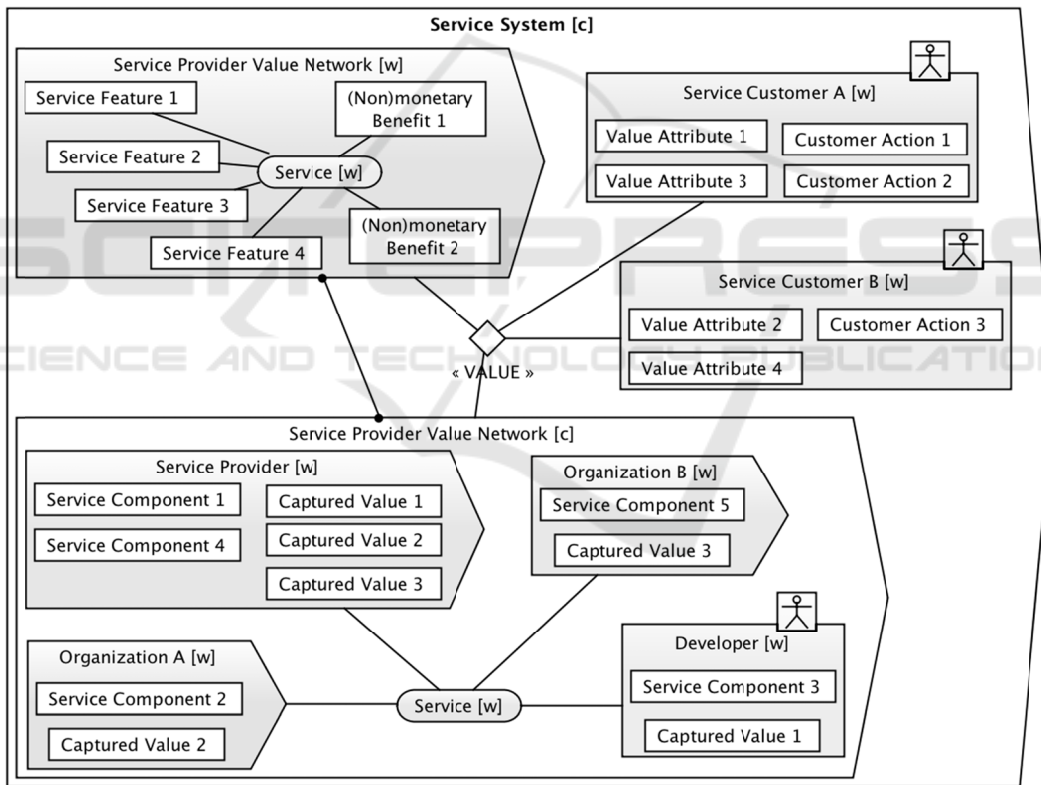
Service System [c]

Service Provider Value Network [w]

Service Feature 1

(Non)monetary Benefit 1

Service Feature 2

Service [w]

Service Feature 3

(Non)monetary Benefit 2

Service Feature 4

Service Customer A [w]

Value Attribute 1

Customer Action 1

Value Attribute 3

Customer Action 2

Service Customer B [w]

Value Attribute 2

Customer Action 3

Value Attribute 4

« VALUE »

Service Provider Value Network [c]

Service Provider [w]

Service Component 1

Captured Value 1

Service Component 4

Captured Value 2

Captured Value 3

Organization B [w]

Service Component 5

Captured Value 3

Organization A [w]

Service Component 2

Captured Value 2

Service [w]

Developer [w]

Service Component 3

Captured Value 1

SCITEPRESS
SCIENCE AND TECHNOLOGY PUBLICATIONS